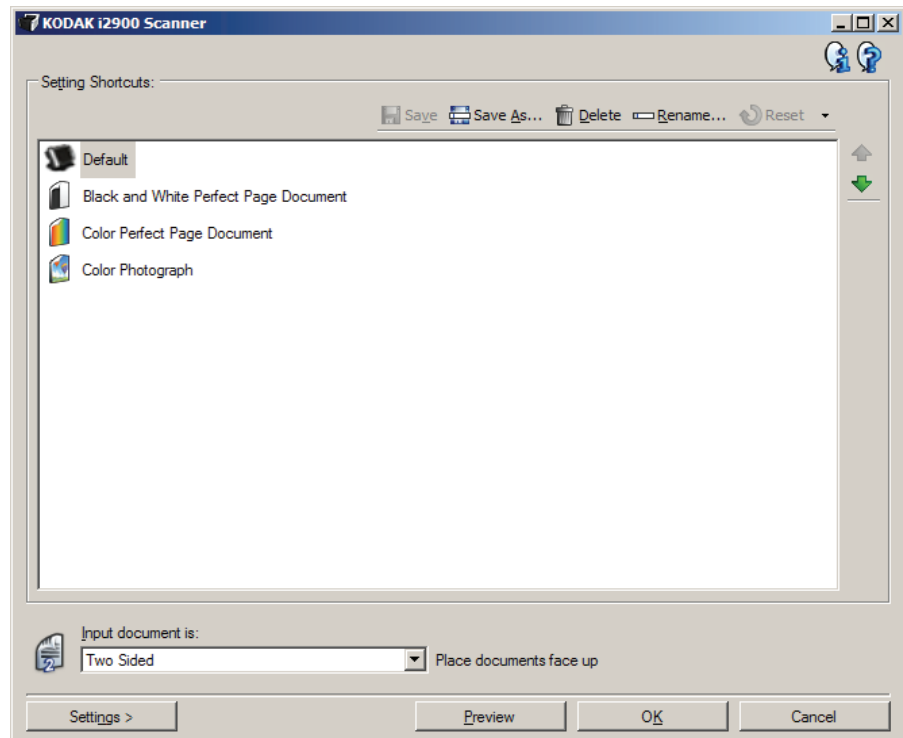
KODAK i2900 Scanner

Setting Shortcuts:

Save Save As... Delete Rename... Reset

Default

Black and White Perfect Page Document

Color Perfect Page Document

Color Photograph

Input document is:

Two Sided

Place documents face up

Settings >

Preview

OK

Cancel